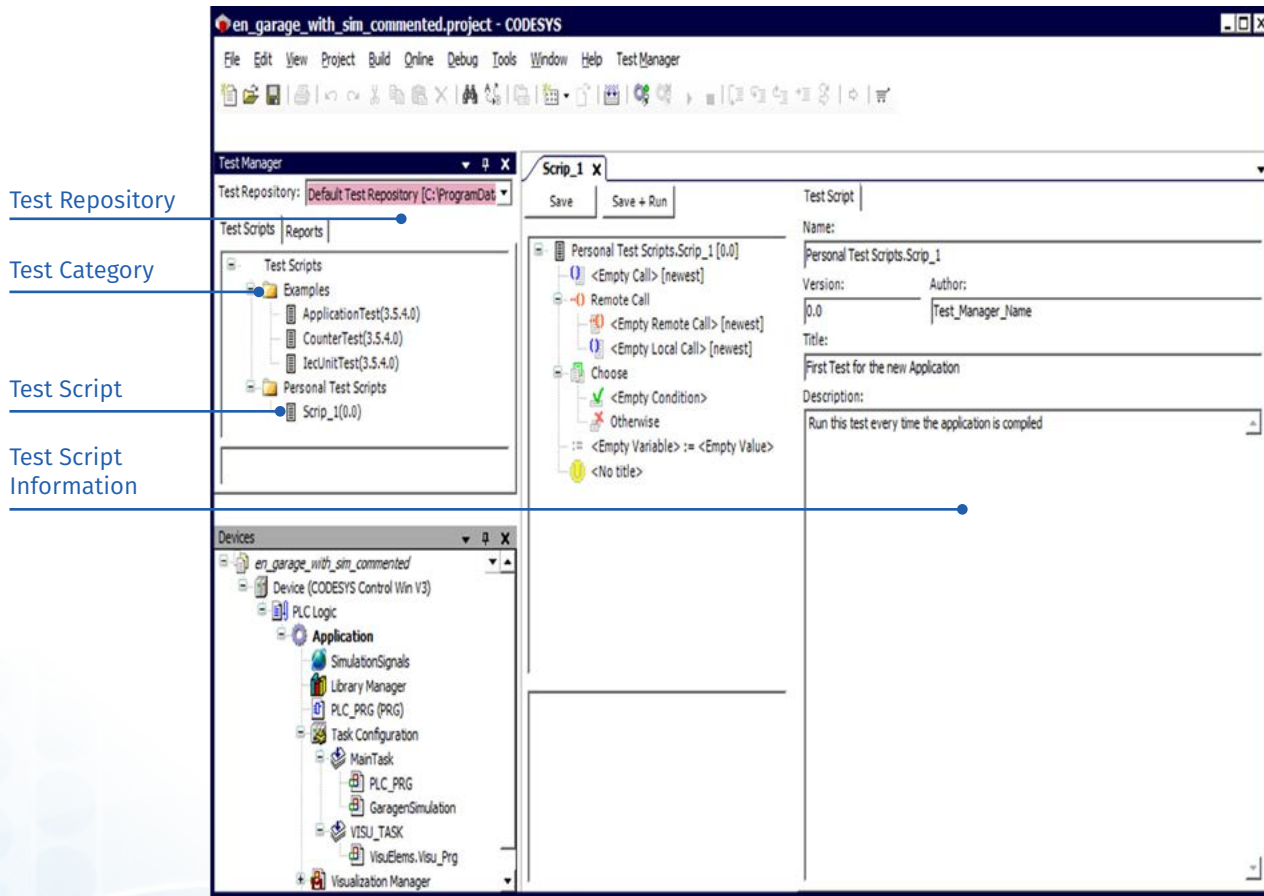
Test Repository
Test Category
Test Script
Test Script Information

en_garage_with_sim_commented.project - CODESYS

File Edit View Project Build Online Debug Tools Window Help Test Manager

Test Manager

Test Repository: Default Test Repository [C:\ProgramDat

Test Scripts Reports

Test Scripts
Examples
ApplicationTest(3.5.4.0)
CounterTest(3.5.4.0)
IecUnitTest(3.5.4.0)
Personal Test Scripts
Scrip_1(0.0)

Devices

en_garage_with_sim_commented
Device (CODESYS Control Win V3)
PLC Logic
Application
SimulationSignals
Library Manager
PLC_PRG (PRG)
Task Configuration
MainTask
PLC_PRG
GaragenSimulation
VISU_TASK
VisuElems.Visu_Prg
Visualization Manager

Scrip_1 X

Save Save + Run

Personal Test Scripts.Scrip_1 [0.0]
<Empty Call> [newest]
Remote Call
<Empty Remote Call> [newest]
<Empty Local Call> [newest]
Choose
<Empty Condition>
Otherwise
:= <Empty Variable> := <Empty Value>
<No title>

Test Script

Name:
Personal Test Scripts.Scrip_1
Version:
0.0
Author:
Test_Manager_Name
Title:
First Test for the new Application
Description:
Run this test every time the application is compiled